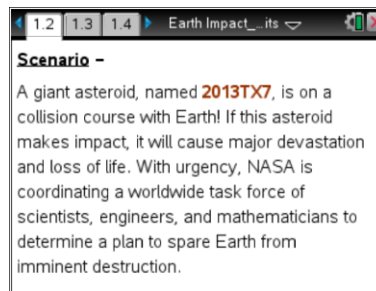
1.2 1.3 1.4 Earth Impact_...its

Scenario –

A giant asteroid, named 2013TX7, is on a collision course with Earth! If this asteroid makes impact, it will cause major devastation and loss of life. With urgency, NASA is coordinating a worldwide task force of scientists, engineers, and mathematicians to determine a plan to spare Earth from imminent destruction.